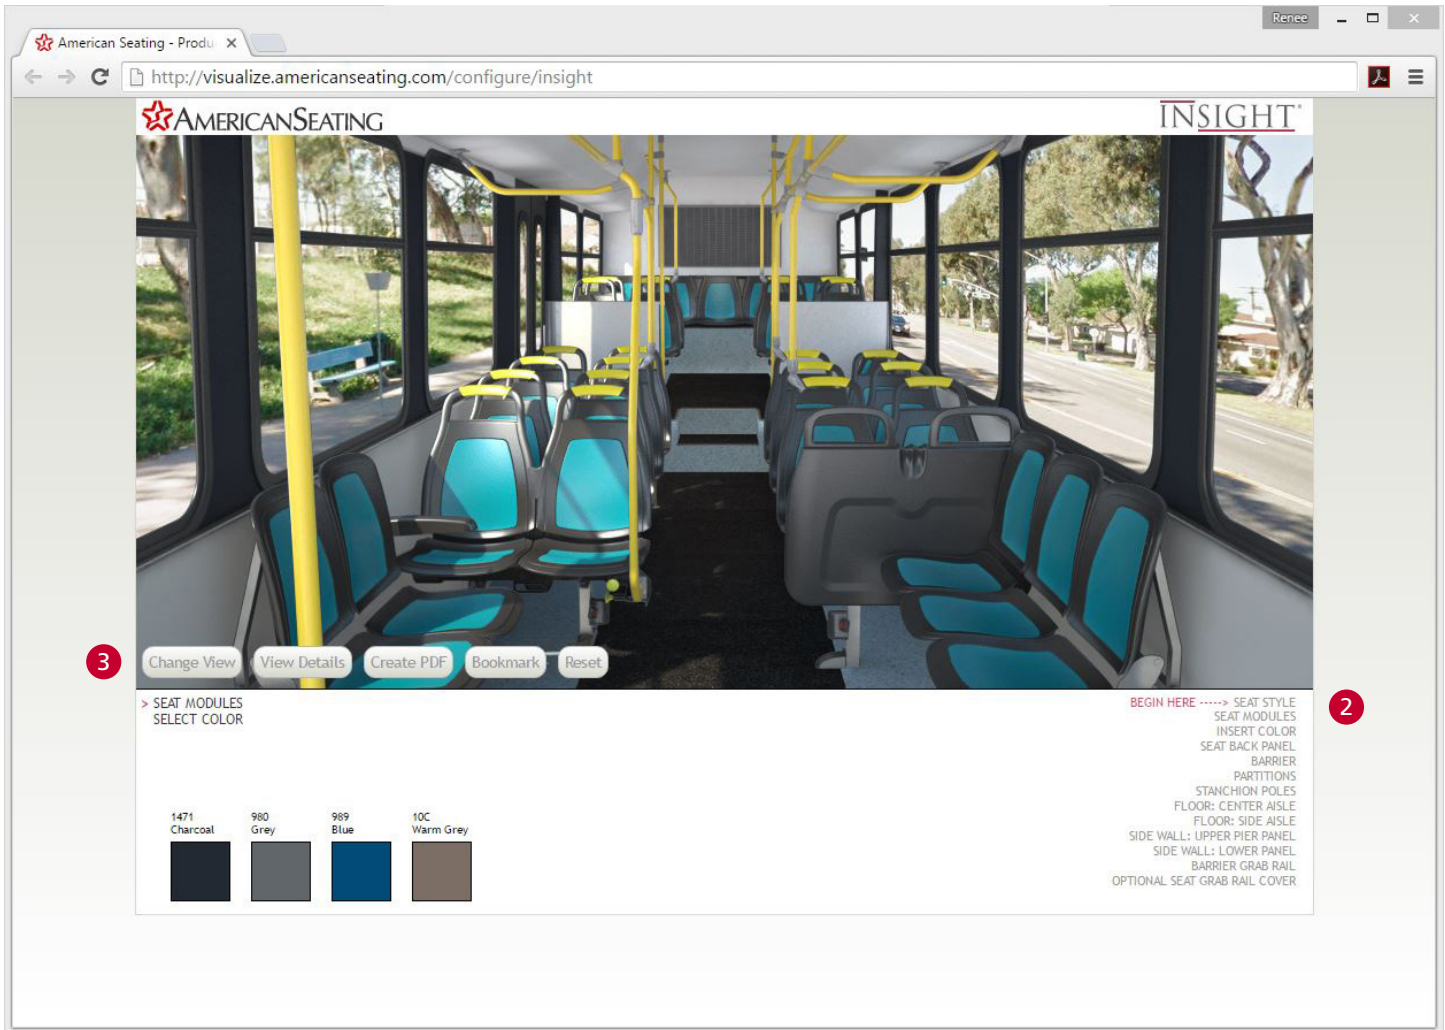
American Seating - Produ ×

Renee

http://visualize.americanseating.com/configure/insight

AMERICANSEATING

INSIGHT

3

Change View View Details Create PDF Bookmark Reset

> SEAT MODULES
SELECT COLOR

1471 Charcoal

980 Grey

989 Blue

10C Warm Grey

BEGIN HERE -----> SEAT STYLE
SEAT MODULES
INSERT COLOR
SEAT BACK PANEL
BARRIER
PARTITIONS
STANCHION POLES
FLOOR: CENTER AISLE
FLOOR: SIDE AISLE
SIDE WALL: UPPER PIER PANEL
SIDE WALL: LOWER PANEL
BARRIER GRAB RAIL
OPTIONAL SEAT GRAB RAIL COVER

2